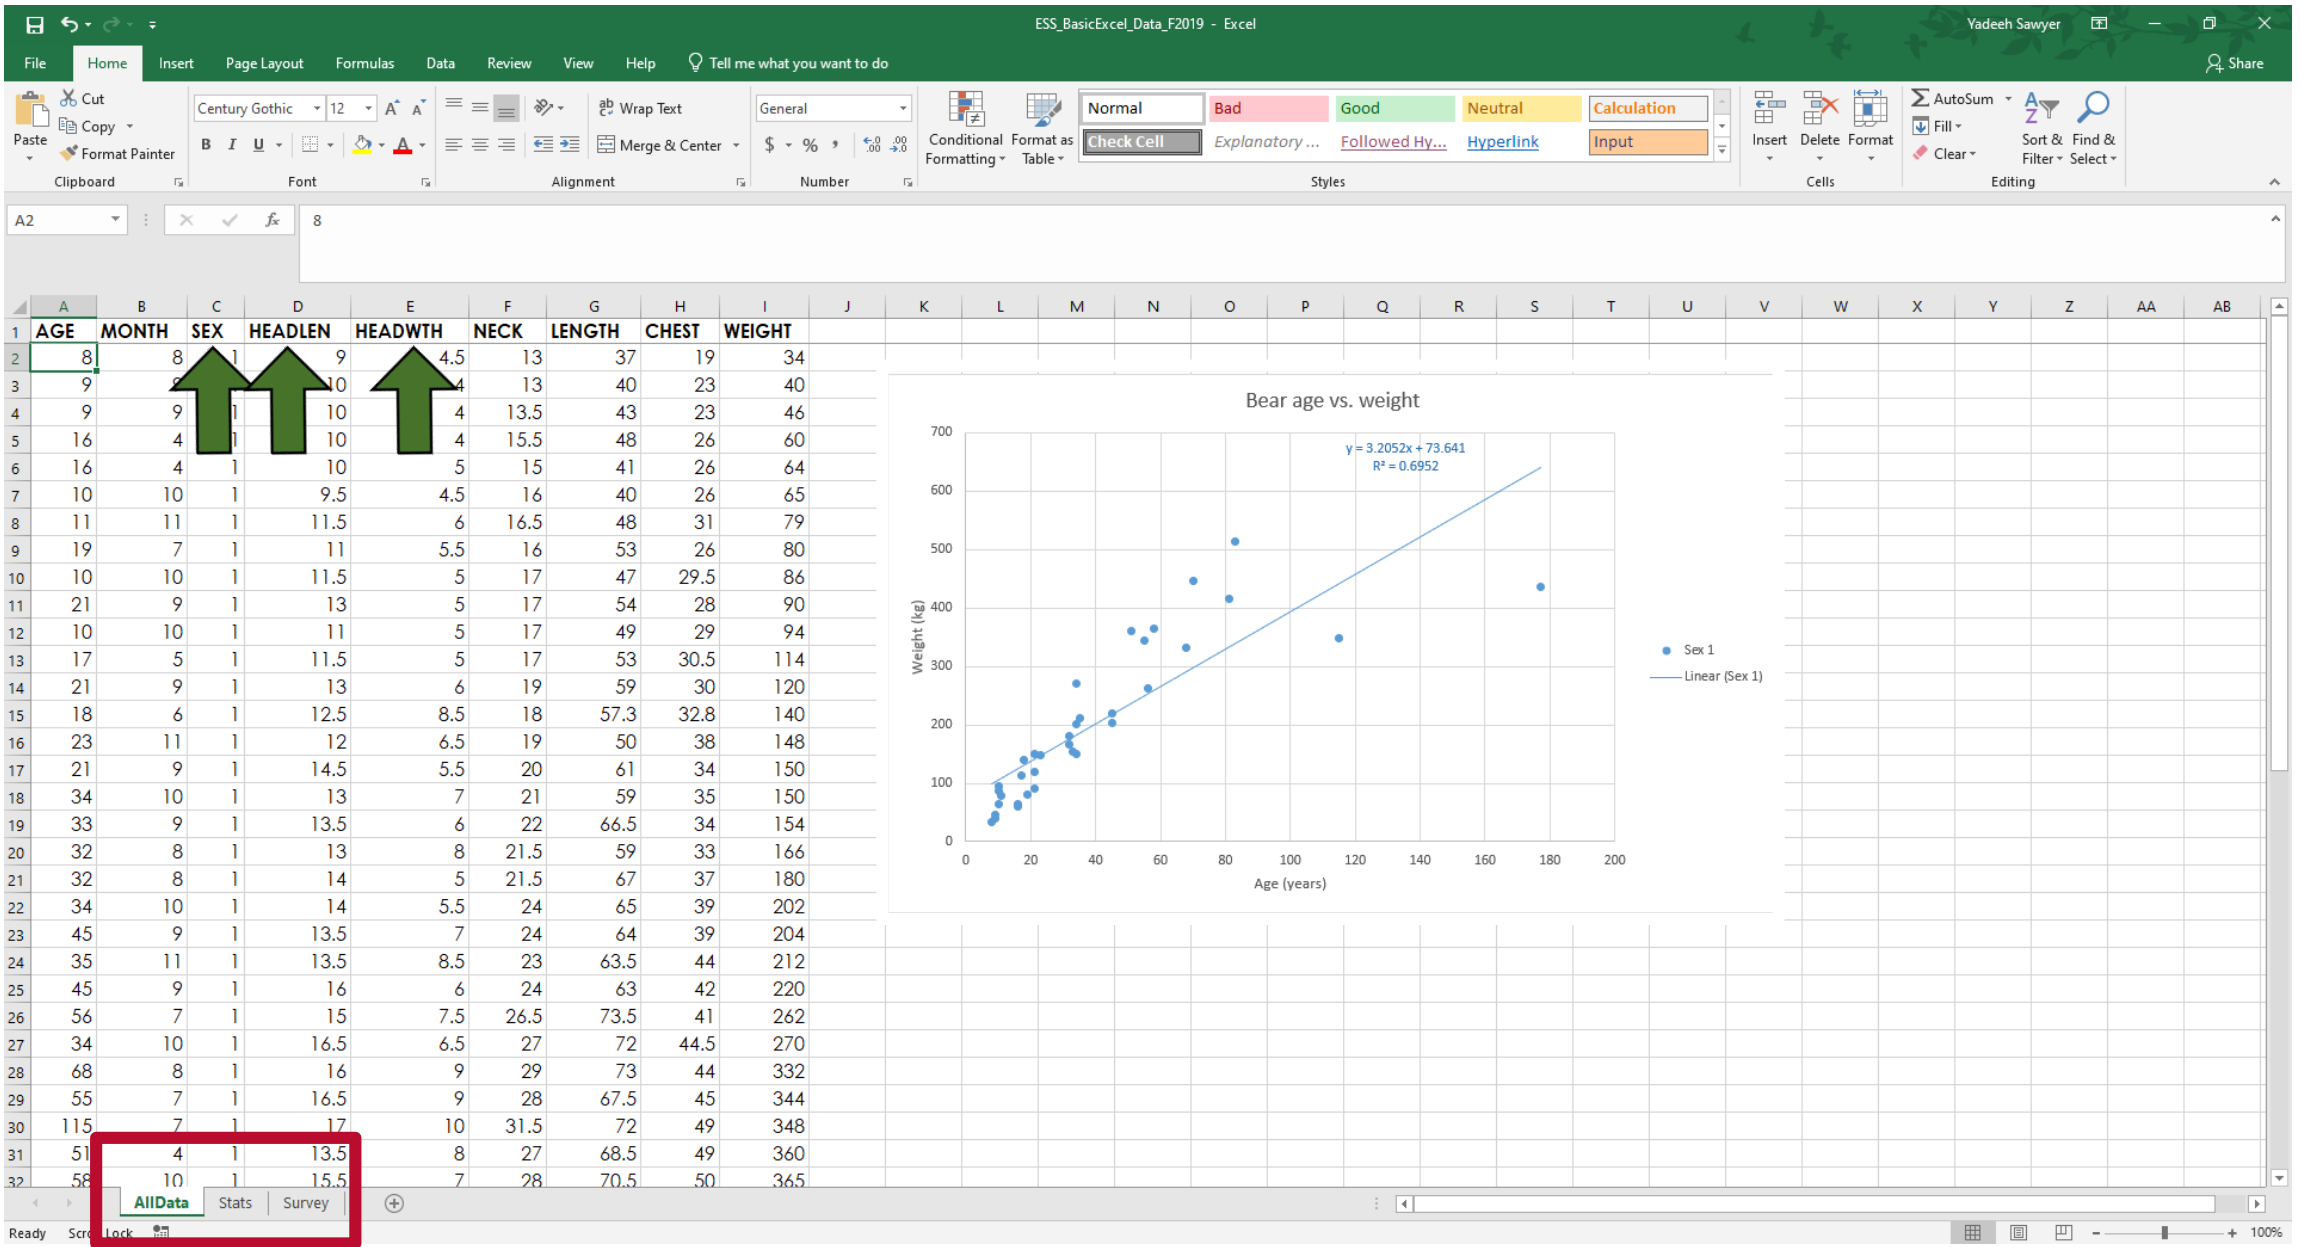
ESS_BasicExcel_Data_F2019 - Excel

Yadeeh Sawyer

File Home Insert Page Layout Formulas Data Review View Help Tell me what you want to do

Share

Paste
Cut
Copy
Format Painter
Clipboard

Century Gothic 12
B I U
Font

Wrap Text
Merge & Center
Alignment

General
$ % ,
Number

Conditional Formatting
Format as Table

Normal Bad Good Neutral Calculation
Check Cell Explanatory ... Followed Hy... Hyperlink Input
Styles

Insert Delete Format
Cells

AutoSum
Fill
Clear
Sort & Filter
Find & Select
Editing

A2 8

| | A | B | C | D | E | F | G | H | I |
|---|---|---|---|---|---|---|---|---|---|
| 1 | AGE | MONTH | SEX | HEADLEN | HEADWTH | NECK | LENGTH | CHEST | WEIGHT |
| 2 | 8 | 8 | 1 | 9 | 4.5 | 13 | 37 | 19 | 34 |
| 3 | 9 | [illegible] | | 10 | 4 | 13 | 40 | 23 | 40 |
| 4 | 9 | 9 | 1 | 10 | 4 | 13.5 | 43 | 23 | 46 |
| 5 | 16 | 4 | 1 | 10 | 4 | 15.5 | 48 | 26 | 60 |
| 6 | 16 | 4 | 1 | 10 | 5 | 15 | 41 | 26 | 64 |
| 7 | 10 | 10 | 1 | 9.5 | 4.5 | 16 | 40 | 26 | 65 |
| 8 | 11 | 11 | 1 | 11.5 | 6 | 16.5 | 48 | 31 | 79 |
| 9 | 19 | 7 | 1 | 11 | 5.5 | 16 | 53 | 26 | 80 |
| 10 | 10 | 10 | 1 | 11.5 | 5 | 17 | 47 | 29.5 | 86 |
| 11 | 21 | 9 | 1 | 13 | 5 | 17 | 54 | 28 | 90 |
| 12 | 10 | 10 | 1 | 11 | 5 | 17 | 49 | 29 | 94 |
| 13 | 17 | 5 | 1 | 11.5 | 5 | 17 | 53 | 30.5 | 114 |
| 14 | 21 | 9 | 1 | 13 | 6 | 19 | 59 | 30 | 120 |
| 15 | 18 | 6 | 1 | 12.5 | 8.5 | 18 | 57.3 | 32.8 | 140 |
| 16 | 23 | 11 | 1 | 12 | 6.5 | 19 | 50 | 38 | 148 |
| 17 | 21 | 9 | 1 | 14.5 | 5.5 | 20 | 61 | 34 | 150 |
| 18 | 34 | 10 | 1 | 13 | 7 | 21 | 59 | 35 | 150 |
| 19 | 33 | 9 | 1 | 13.5 | 6 | 22 | 66.5 | 34 | 154 |
| 20 | 32 | 8 | 1 | 13 | 8 | 21.5 | 59 | 33 | 166 |
| 21 | 32 | 8 | 1 | 14 | 5 | 21.5 | 67 | 37 | 180 |
| 22 | 34 | 10 | 1 | 14 | 5.5 | 24 | 65 | 39 | 202 |
| 23 | 45 | 9 | 1 | 13.5 | 7 | 24 | 64 | 39 | 204 |
| 24 | 35 | 11 | 1 | 13.5 | 8.5 | 23 | 63.5 | 44 | 212 |
| 25 | 45 | 9 | 1 | 16 | 6 | 24 | 63 | 42 | 220 |
| 26 | 56 | 7 | 1 | 15 | 7.5 | 26.5 | 73.5 | 41 | 262 |
| 27 | 34 | 10 | 1 | 16.5 | 6.5 | 27 | 72 | 44.5 | 270 |
| 28 | 68 | 8 | 1 | 16 | 9 | 29 | 73 | 44 | 332 |
| 29 | 55 | 7 | 1 | 16.5 | 9 | 28 | 67.5 | 45 | 344 |
| 30 | 115 | 7 | 1 | 17 | 10 | 31.5 | 72 | 49 | 348 |
| 31 | 51 | 4 | 1 | 13.5 | 8 | 27 | 68.5 | 49 | 360 |
| 32 | 58 | 10 | 1 | 15.5 | 7 | 28 | 70.5 | 50 | 365 |

Bear age vs. weight
y = 3.2052x + 73.641
R² = 0.6952
Weight (kg)
700 600 500 400 300 200 100 0
0 20 40 60 80 100 120 140 160 180 200
Age (years)
Sex 1
Linear (Sex 1)

AllData Stats Survey

Ready Scroll Lock 100%